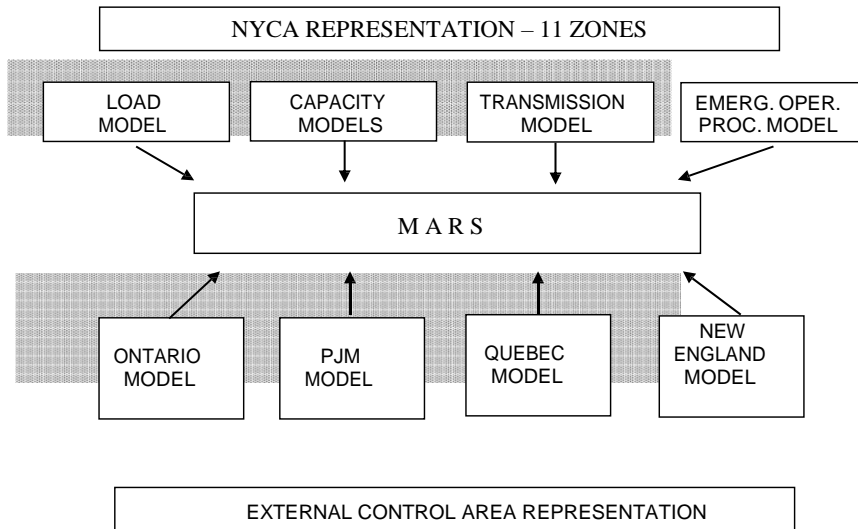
NYCA REPRESENTATION – 11 ZONES

LOAD MODEL

CAPACITY MODELS

TRANSMISSION MODEL

EMERG. OPER. PROC. MODEL

M A R S

ONTARIO MODEL

PJM MODEL

QUEBEC MODEL

NEW ENGLAND MODEL

EXTERNAL CONTROL AREA REPRESENTATION